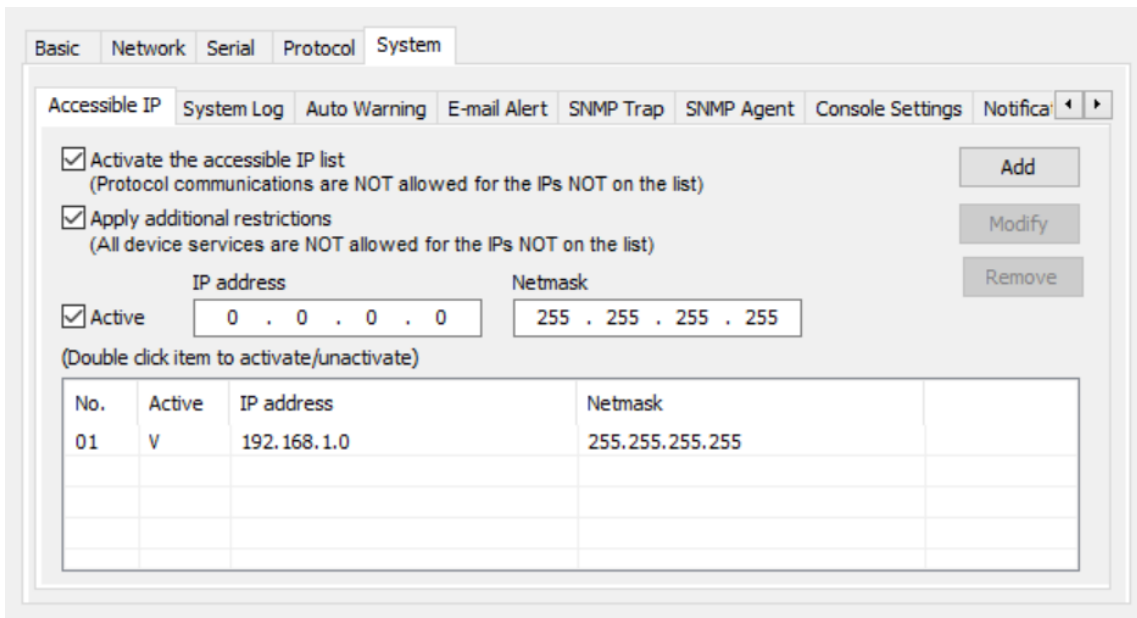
Basic Network Serial Protocol System

Accessible IP System Log Auto Warning E-mail Alert SNMP Trap SNMP Agent Console Settings Notifica

☑ Activate the accessible IP list
(Protocol communications are NOT allowed for the IPs NOT on the list)

☑ Apply additional restrictions
(All device services are NOT allowed for the IPs NOT on the list)

Add

Modify

Remove

IP address

Netmask

☑ Active 0 . 0 . 0 . 0 255 . 255 . 255 . 255

(Double click item to activate/unactivate)

| No. | Active | IP address | Netmask |
|---|---|---|---|
| 01 | V | 192.168.1.0 | 255.255.255.255 |